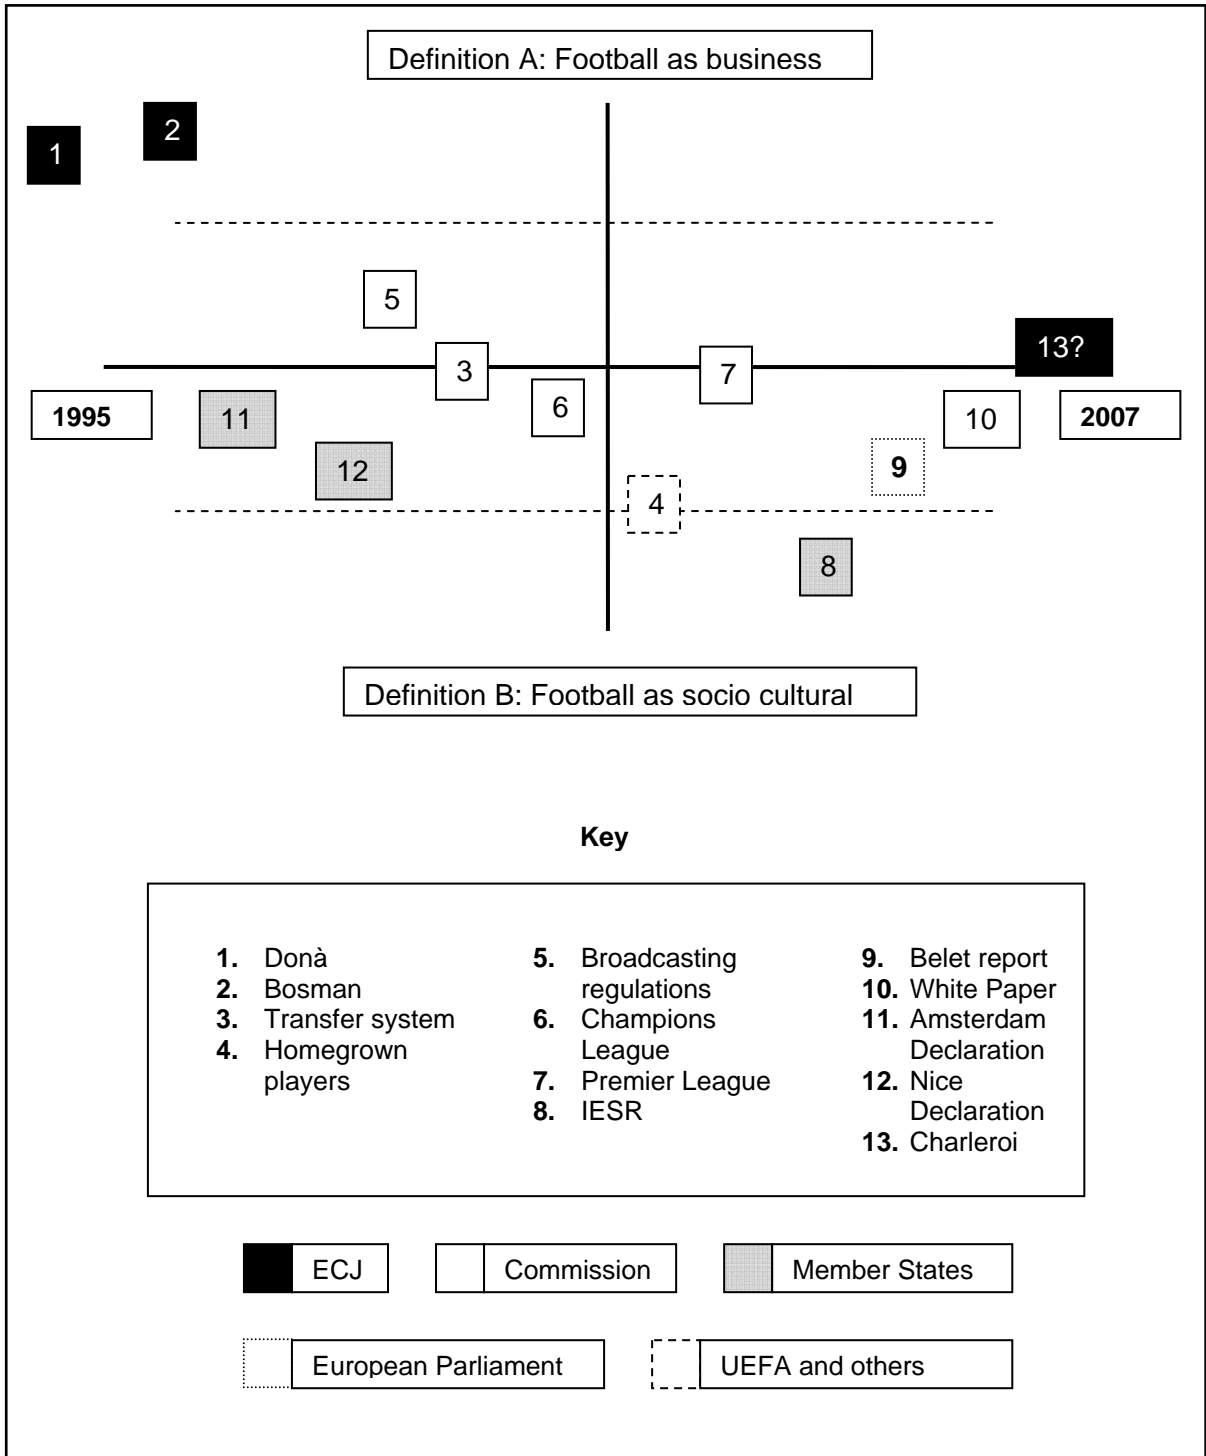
Definition A: Football as business

1

2

5

3

7

13?

1995

11

6

10

2007

12

9

4

8

Definition B: Football as socio cultural

**Key**

1. Donà
2. Bosman
3. Transfer system
4. Homegrown players

5. Broadcasting regulations
6. Champions League
7. Premier League
8. IESR

9. Belet report
10. White Paper
11. Amsterdam Declaration
12. Nice Declaration
13. Charleroi

ECJ

Commission

Member States

European Parliament

UEFA and others